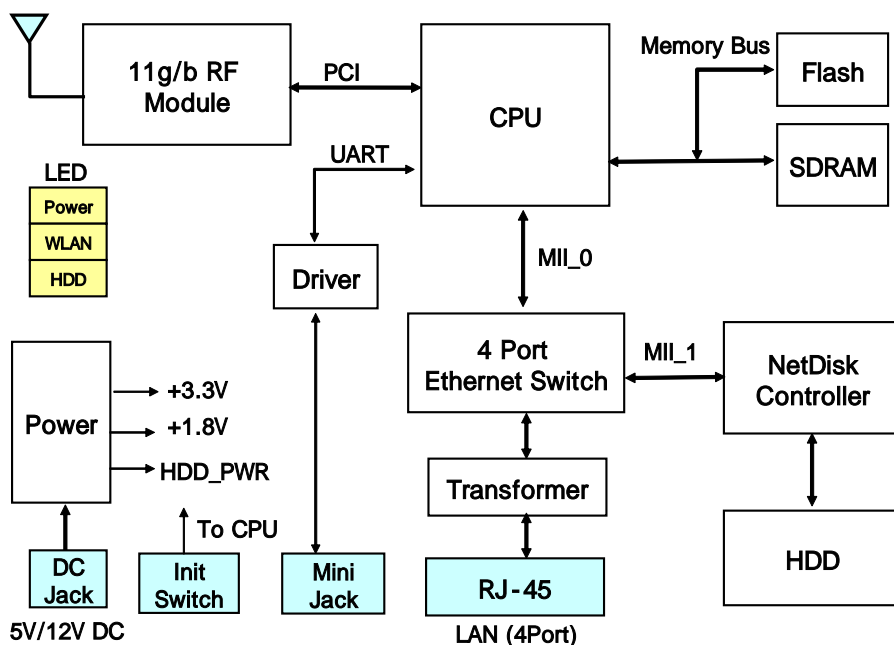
11g/b RF Module

PCI

CPU

Memory Bus

Flash

SDRAM

UART

LED

Power

WLAN

HDD

Driver

MII_0

4 Port Ethernet Switch

MII_1

NetDisk Controller

Power

+3.3V

+1.8V

HDD_PWR

To CPU

Transformer

HDD

DC Jack

Init Switch

Mini Jack

RJ-45

5V/12V DC

LAN (4Port)